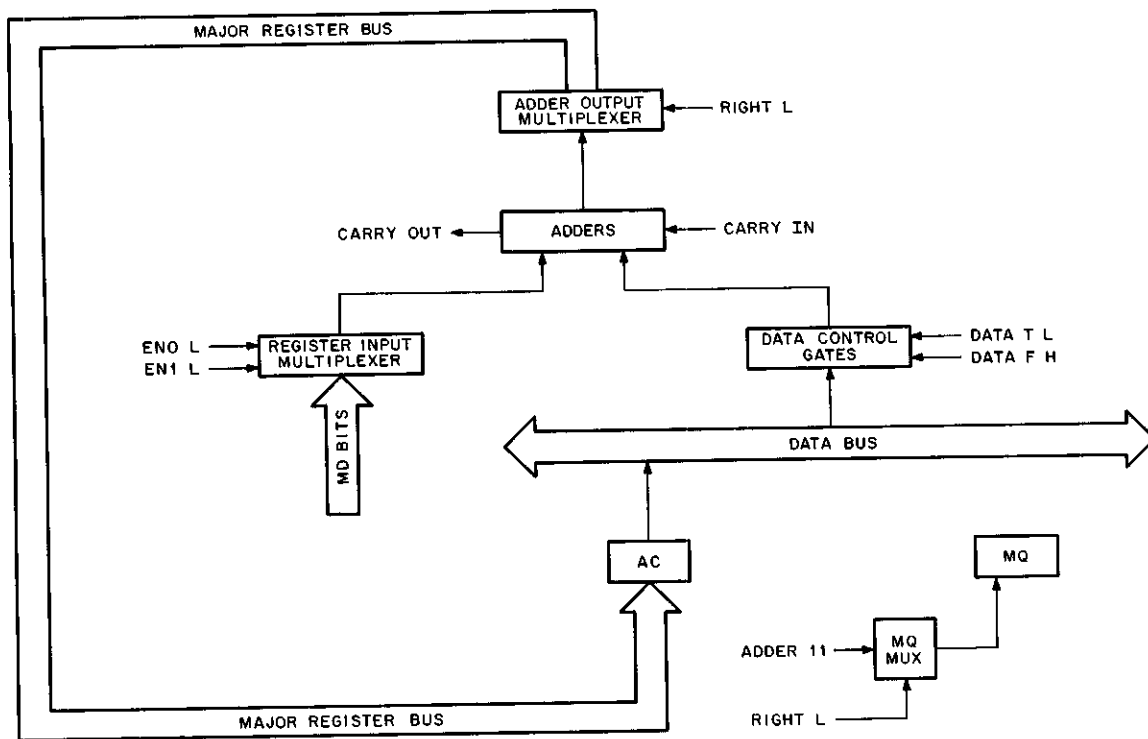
MAJOR REGISTER BUS

ADDER OUTPUT MULTIPLEXER

RIGHT L

CARRY OUT

ADDERS

CARRY IN

ENO L

EN1 L

REGISTER INPUT MULTIPLEXER

DATA CONTROL GATES

DATA T L

DATA F H

MD BITS

DATA BUS

AC

MQ

ADDER 11

MQ MUX

RIGHT L

MAJOR REGISTER BUS